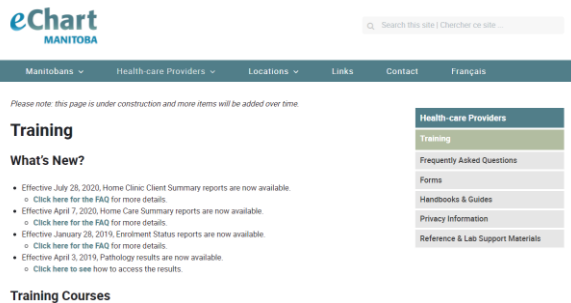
eChart MANITOBA

Search this site | Chercher ce site ...

Manitobans ⌄ Health-care Providers ⌄ Locations ⌄ Links Contact Français

Please note: this page is under construction and more items will be added over time.

Training

What's New?

- Effective July 28, 2020, Home Clinic Client Summary reports are now available.
  - Click here for the FAQ for more details.
- Effective April 7, 2020, Home Care Summary reports are now available.
  - Click here for the FAQ for more details.
- Effective January 28, 2019, Enrolment Status reports are now available.
  - Click here for the FAQ for more details.
- Effective April 3, 2019, Pathology results are now available.
  - Click here to see how to access the results.

Training Courses

Health-care Providers
Training
Frequently Asked Questions
Forms
Handbooks & Guides
Privacy Information
Reference & Lab Support Materials